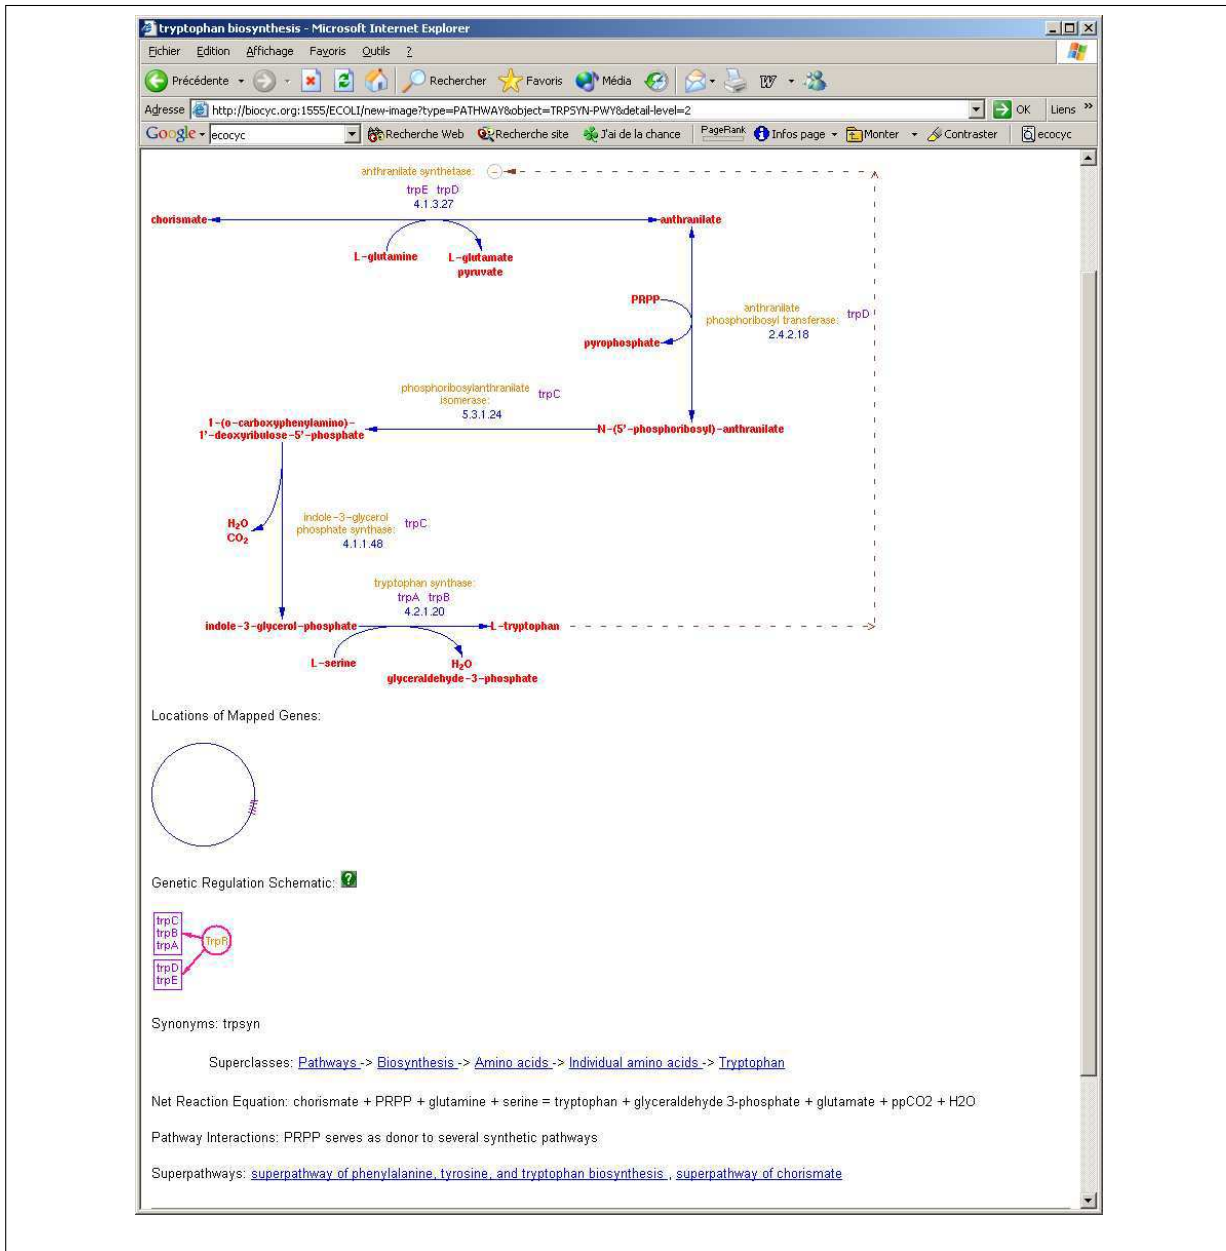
tryptophan biosynthesis - Microsoft Internet Explorer

Fichier Edition Affichage Favoris Outils ?

Précédente Rechercher Favoris Média

Adresse http://biocyc.org:1555/ECOLI/new-image?type=PATHWAY&object=TRPSYN-PWY&detail-level=2 OK Liens »

Google ecocyc Recherche Web Recherche site J'ai de la chance PageRank Infos page Monter Contraster ecocyc

anthranilate synthetase:
trpE trpD
4.1.3.27
chorismate
anthranilate
L-glutamine
L-glutamate
pyruvate
PRPP
anthranilate phosphoribosyl transferase: trpD
2.4.2.18
pyrophosphate
phosphoribosylanthranilate isomerase: trpC
5.3.1.24
1-(o-carboxyphenylamino)-1'-deoxyribulose-5'-phosphate
N-(5'-phosphoribosyl)-anthranilate
$H_2O$
$CO_2$
indole-3-glycerol phosphate synthase: trpC
4.1.1.48
tryptophan synthase:
trpA trpB
4.2.1.20
indole-3-glycerol-phosphate
L-tryptophan
L-serine
$H_2O$
glyceraldehyde-3-phosphate

Locations of Mapped Genes:

Genetic Regulation Schematic: ?

trpC
trpB
trpA
TrpR
trpD
trpE

Synonyms: trpsyn

Superclasses: Pathways -> Biosynthesis -> Amino acids -> Individual amino acids -> Tryptophan

Net Reaction Equation: chorismate + PRPP + glutamine + serine = tryptophan + glyceraldehyde 3-phosphate + glutamate + ppCO2 + H2O

Pathway Interactions: PRPP serves as donor to several synthetic pathways

Superpathways: superpathway of phenylalanine, tyrosine, and tryptophan biosynthesis , superpathway of chorismate